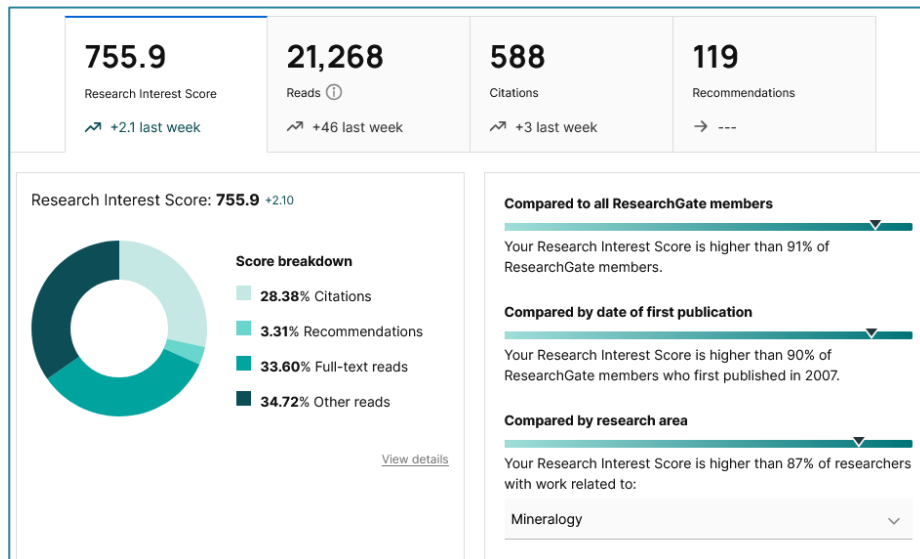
755.9
Research Interest Score
+2.1 last week

21,268
Reads
+46 last week

588
Citations
+3 last week

119
Recommendations
→ ---

Research Interest Score: 755.9 +2.10

Score breakdown
28.38% Citations
3.31% Recommendations
33.60% Full-text reads
34.72% Other reads

View details

Compared to all ResearchGate members
Your Research Interest Score is higher than 91% of ResearchGate members.

Compared by date of first publication
Your Research Interest Score is higher than 90% of ResearchGate members who first published in 2007.

Compared by research area
Your Research Interest Score is higher than 87% of researchers with work related to:

Mineralogy